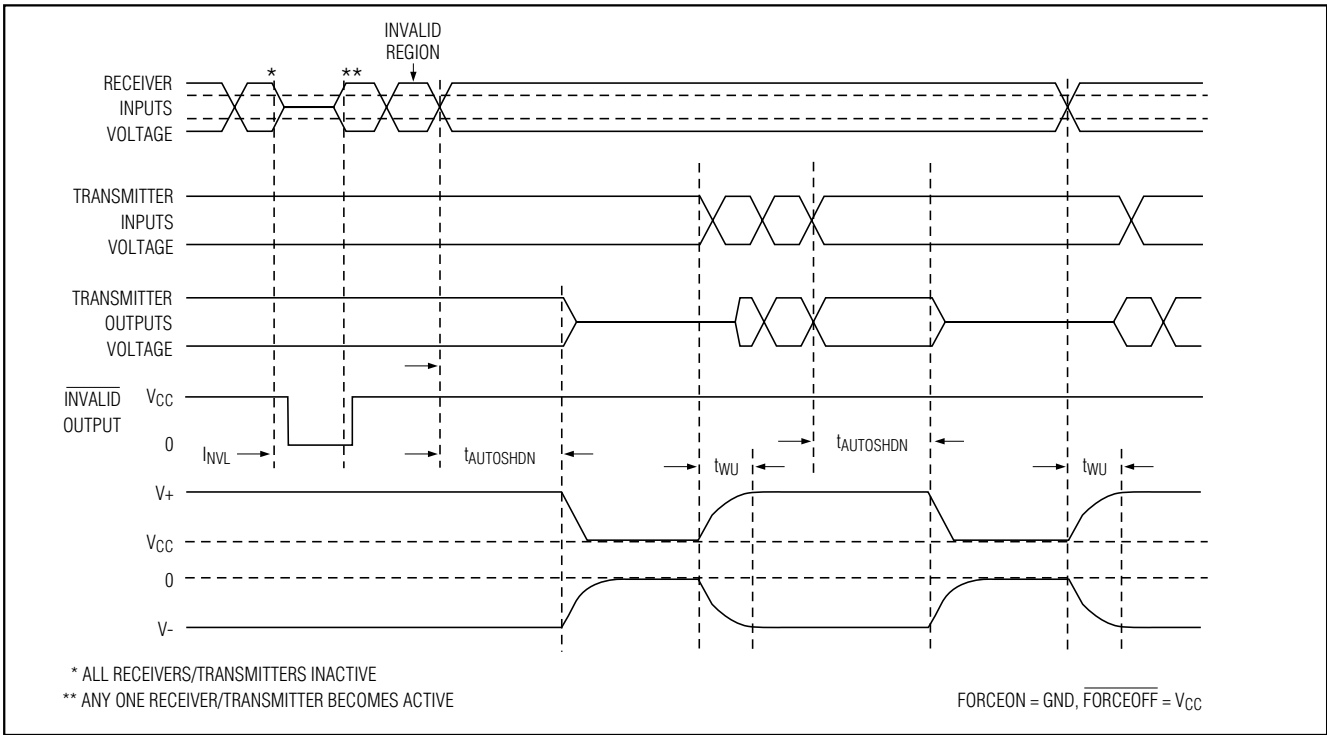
INVALID REGION

*

**

RECEIVER INPUTS VOLTAGE

TRANSMITTER INPUTS VOLTAGE

TRANSMITTER OUTPUTS VOLTAGE

$\overline{\text{INVALID}}$ OUTPUT

$V_{CC}$

0

$I_{NVL}$

$t_{AUTOSHDN}$

$t_{WU}$

$t_{AUTOSHDN}$

$t_{WU}$

V+

$V_{CC}$

0

V-

* ALL RECEIVERS/TRANSMITTERS INACTIVE

** ANY ONE RECEIVER/TRANSMITTER BECOMES ACTIVE

FORCEON = GND, $\overline{\text{FORCEOFF}}$ = $V_{CC}$